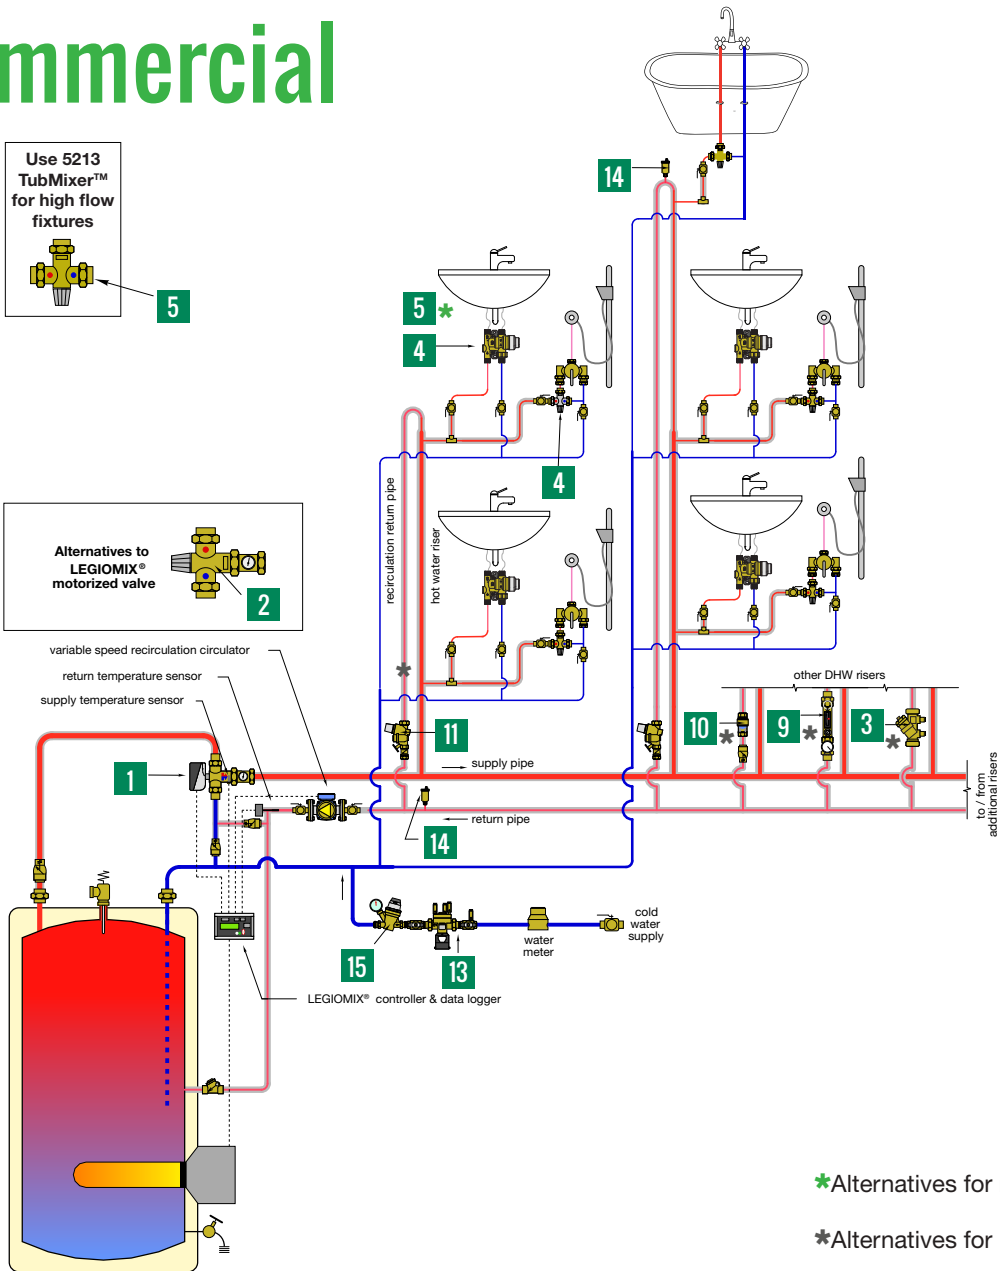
mmercial

Use 5213 TubMixer™ for high flow fixtures

5

5 *

4

4

14

Alternatives to LEGIOMIX® motorized valve

2

recirculation return pipe

hot water riser

variable speed recirculation circulator

return temperature sensor

supply temperature sensor

other DHW risers

10 *

9 *

3 *

11

1

supply pipe

return pipe

14

to / from additional risers

cold water supply

water meter

15

13

LEGIOMIX® controller & data logger

*Alternatives for

*Alternatives for